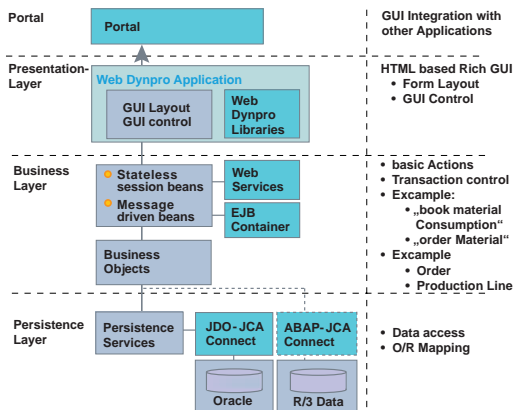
Portal

Portal

GUI Integration with other Applications

Presentation-Layer

Web Dynpro Application

GUI Layout GUI control

Web Dynpro Libraries

HTML based Rich GUI
• Form Layout
• GUI Control

Business Layer

Stateless session beans

Message driven beans

Web Services

EJB Container

Business Objects

• basic Actions
• Transaction control
• Excample:
  • „book material Consumption“
  • „order Material“
• Excample
  • Order
  • Production Line

Persistence Layer

Persistence Services

JDO-JCA Connect

ABAP-JCA Connect

Oracle

R/3 Data

• Data access
• O/R Mapping